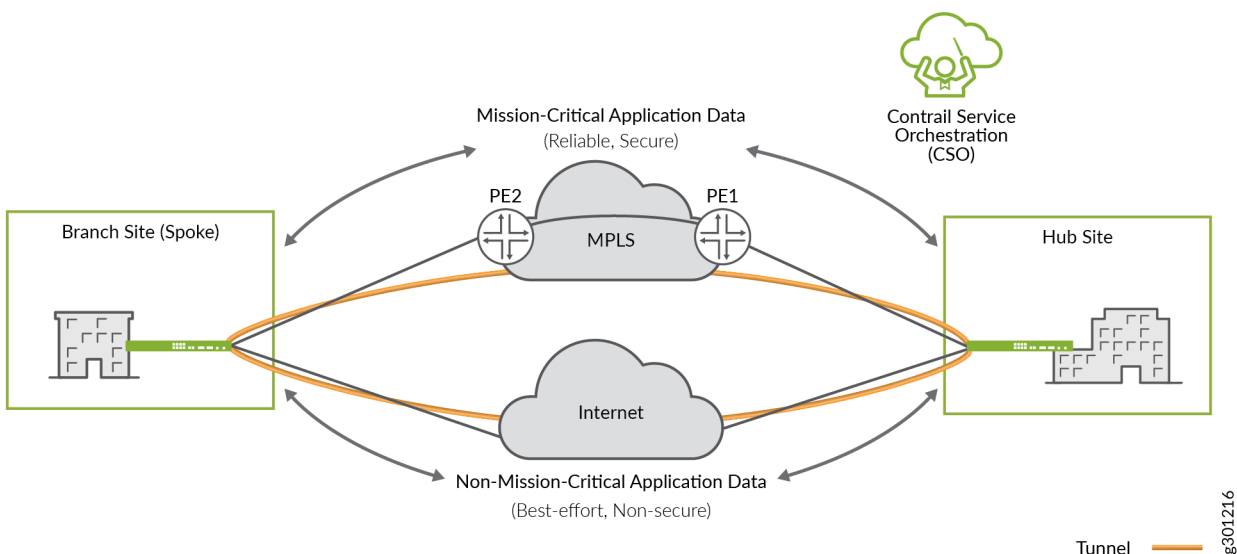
Contrail Service Orchestration (CSO)

Mission-Critical Application Data
(Reliable, Secure)

PE2

PE1

MPLS

Branch Site (Spoke)

Hub Site

Internet

Non-Mission-Critical Application Data
(Best-effort, Non-secure)

Tunnel

g301216